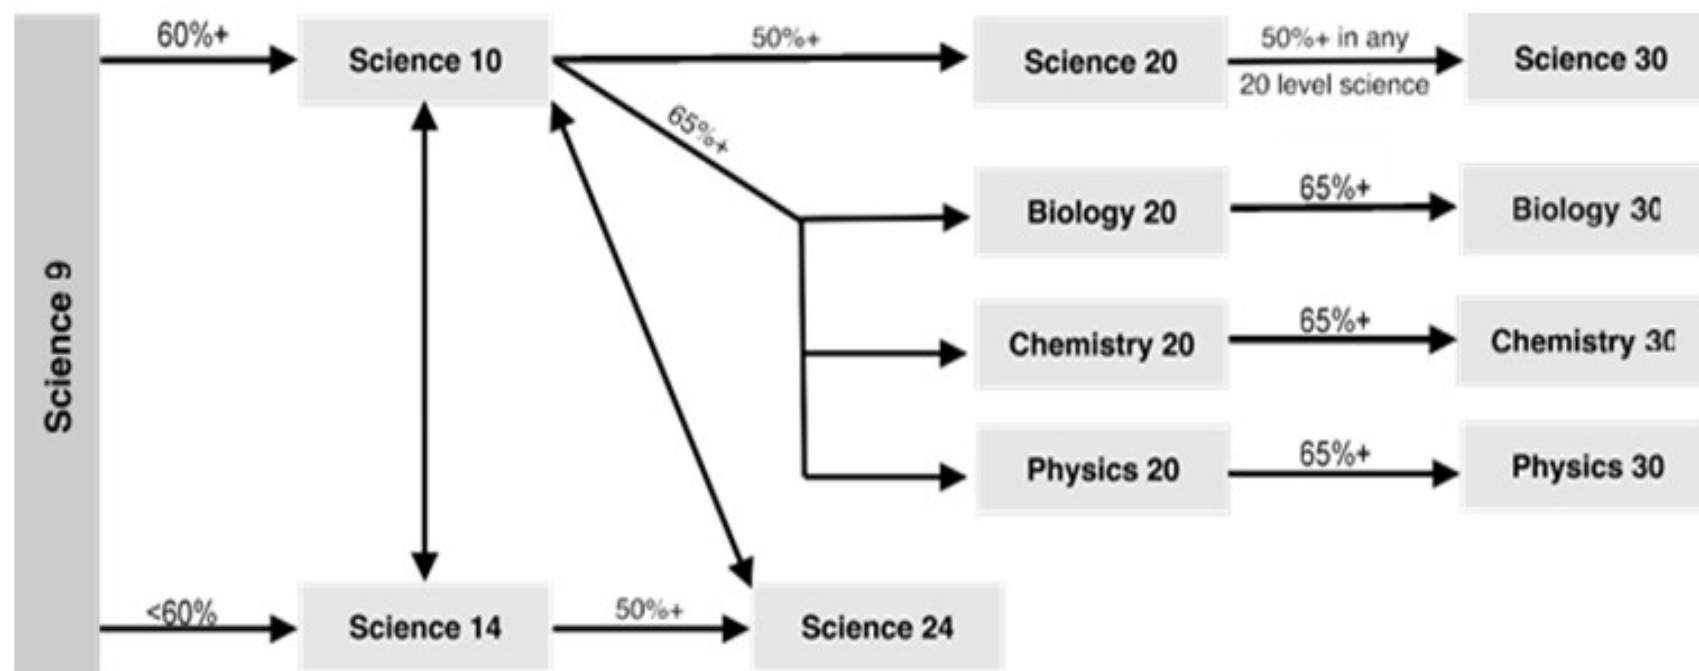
Science 9

60%+

Science 10

50%+

Science 20

50%+ in any 20 level science

Science 30

65%+

Biology 20

65%+

Biology 30

Chemistry 20

65%+

Chemistry 30

Physics 20

65%+

Physics 30

<60%

Science 14

50%+

Science 24